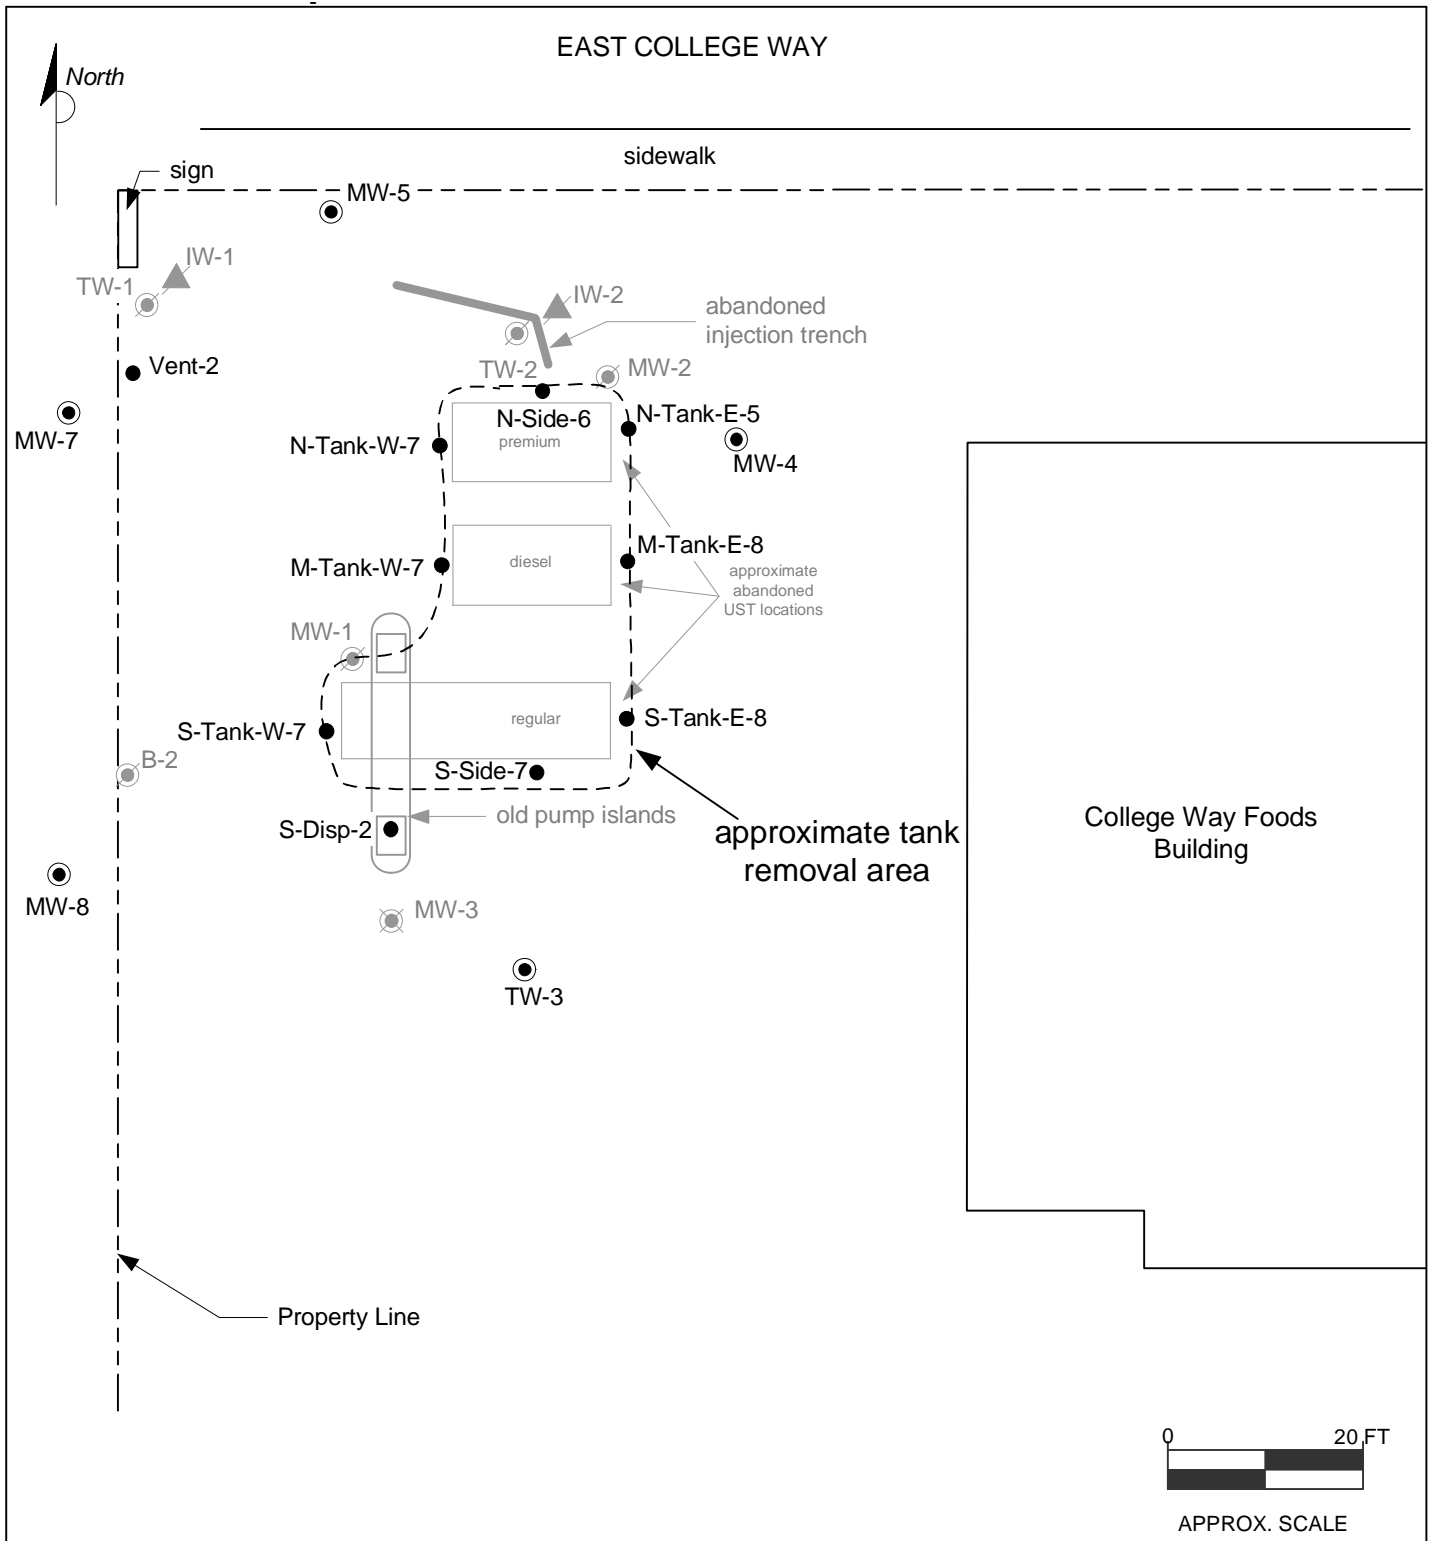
EAST COLLEGE WAY

North

sidewalk

sign

MW-5

IW-1

TW-1

IW-2

abandoned injection trench

Vent-2

TW-2

MW-2

MW-7

N-Side-6

premium

N-Tank-E-5

N-Tank-W-7

MW-4

M-Tank-E-8

M-Tank-W-7

diesel

approximate abandoned UST locations

MW-1

regular

S-Tank-E-8

S-Tank-W-7

B-2

S-Side-7

old pump islands

S-Disp-2

approximate tank removal area

College Way Foods Building

MW-8

MW-3

TW-3

Property Line

0

20 FT

APPROX. SCALE